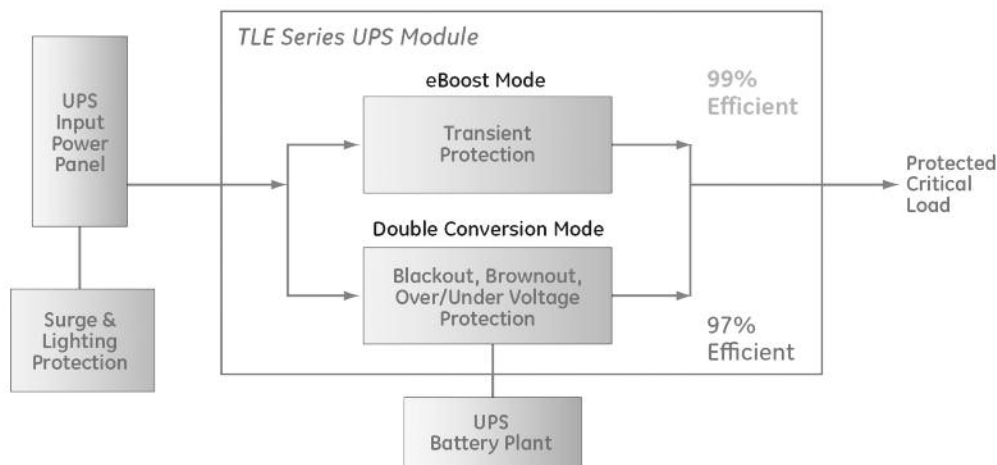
TLE Series UPS Module

UPS Input Power Panel

eBoost Mode

Transient Protection

99% Efficient

Protected Critical Load

Double Conversion Mode

Blackout, Brownout, Over/Under Voltage Protection

97% Efficient

Surge & Lighting Protection

UPS Battery Plant